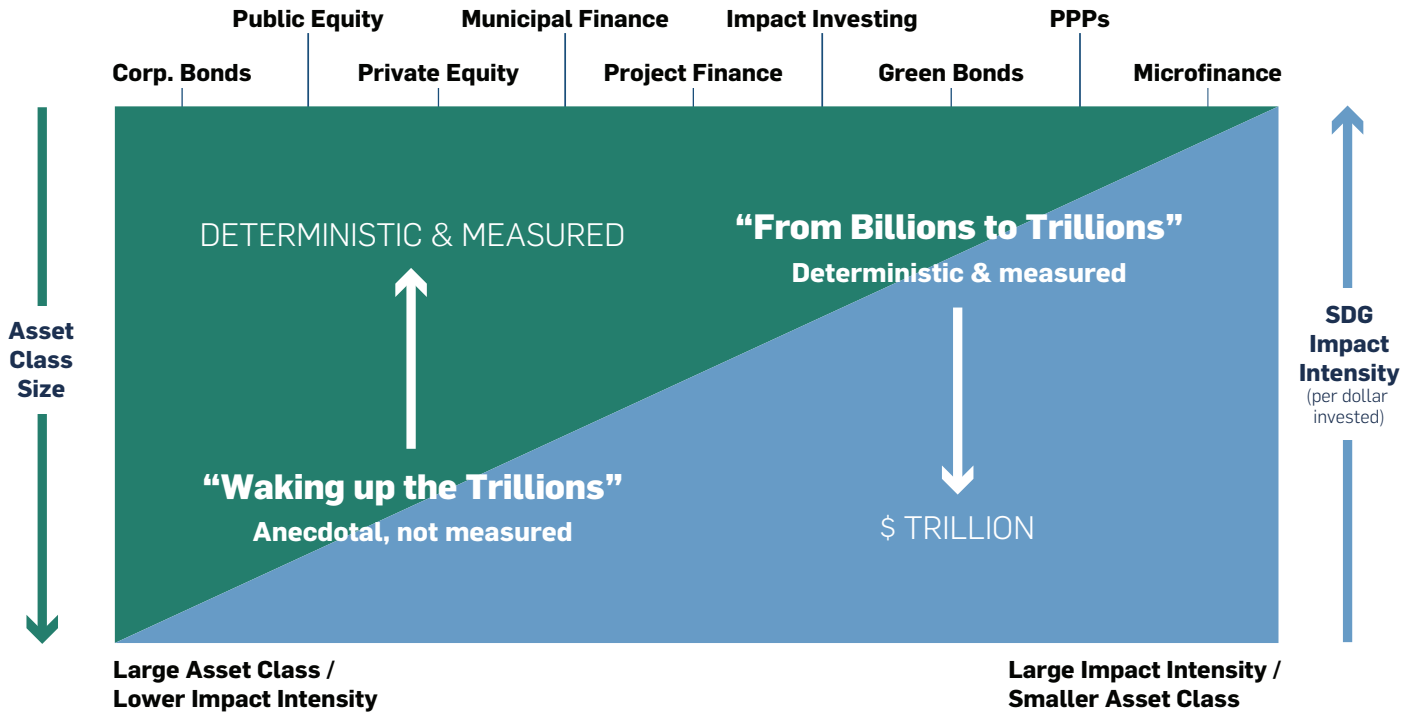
Public Equity
Municipal Finance
Impact Investing
PPPs
Corp. Bonds
Private Equity
Project Finance
Green Bonds
Microfinance

Asset Class Size

DETERMINISTIC & MEASURED

"From Billions to Trillions"
Deterministic & measured

"Waking up the Trillions"
Anecdotal, not measured

$ TRILLION

SDG Impact Intensity
(per dollar invested)

Large Asset Class / Lower Impact Intensity

Large Impact Intensity / Smaller Asset Class